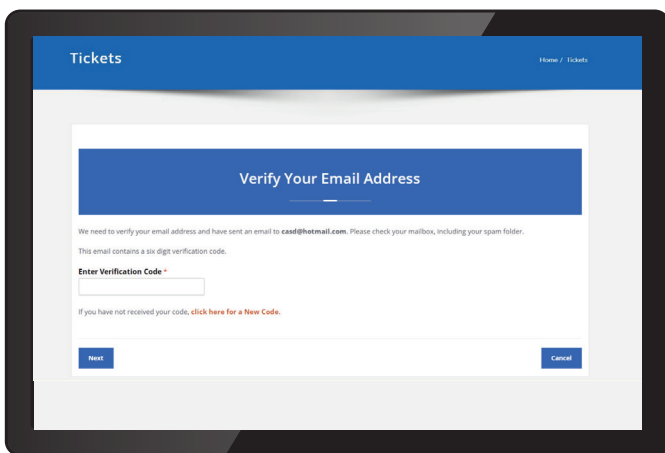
Tickets

Home / Tickets

Verify Your Email Address

We need to verify your email address and have sent an email to casd@hotmail.com. Please check your mailbox, including your spam folder.

This email contains a six digit verification code.

Enter Verification Code *

If you have not received your code, click here for a New Code.

Next

Cancel